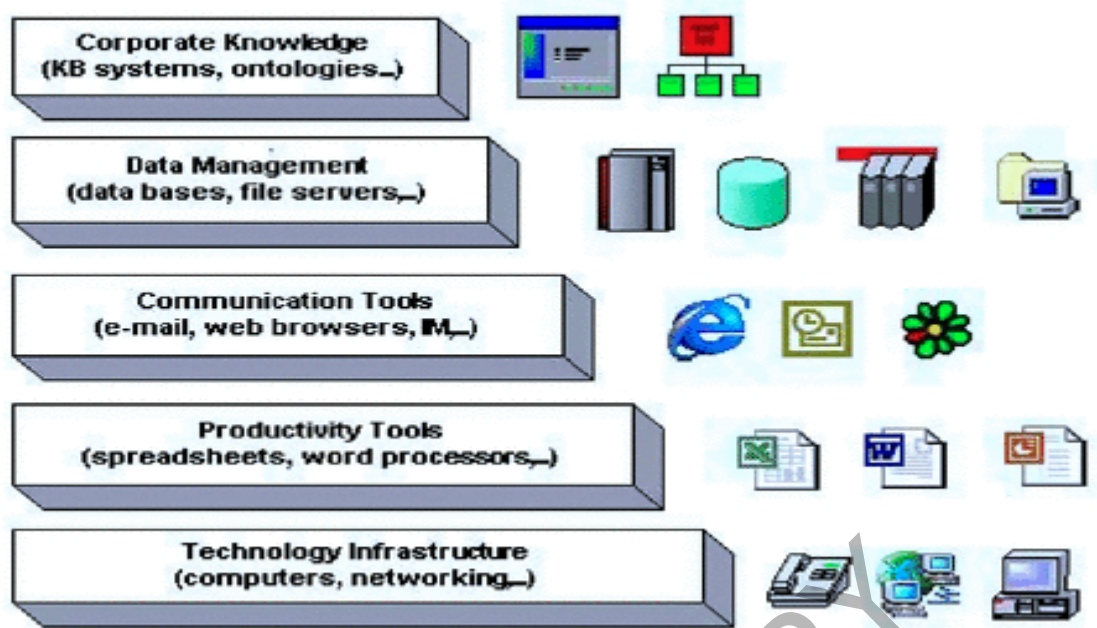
Corporate Knowledge
(KB systems, ontologies...)

Data Management
(data bases, file servers...)

Communication Tools
(e-mail, web browsers, IM...)

Productivity Tools
(spreadsheets, word processors...)

Technology Infrastructure
(computers, networking...)